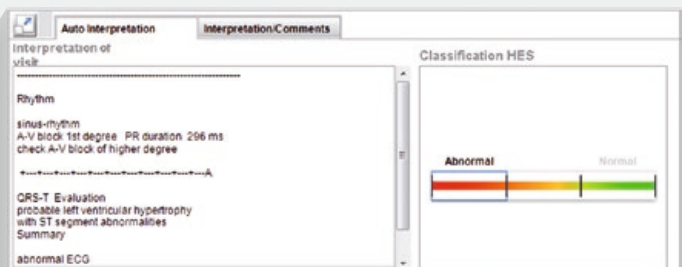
Auto Interpretation

Interpretation/Comments

Interpretation of visit

Classification HES

-----------------------------------------------------

Rhythm

sinus-rhythm
A-V block 1st degree PR duration 296 ms
check A-V block of higher degree

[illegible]

QRS-T Evaluation
probable left ventricular hypertrophy
with ST segment abnormalities
Summary

abnormal ECG

Abnormal

Normal